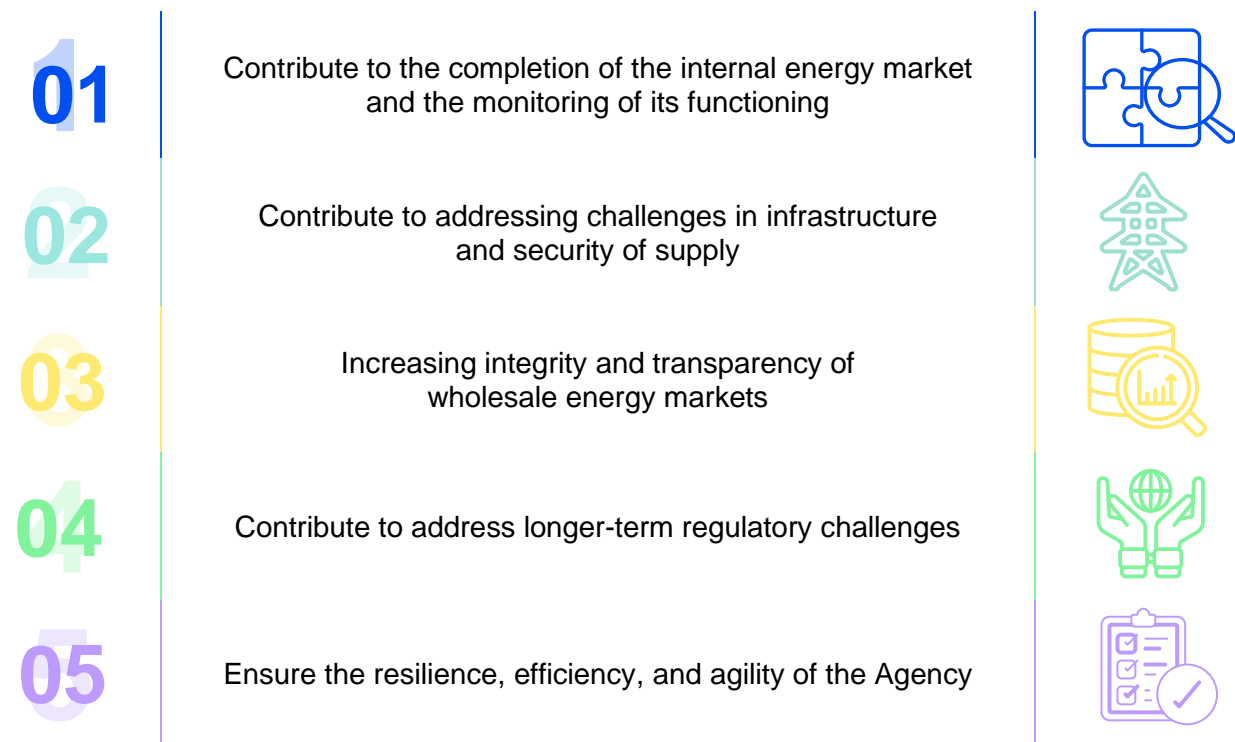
01

Contribute to the completion of the internal energy market and the monitoring of its functioning

02

Contribute to addressing challenges in infrastructure and security of supply

03

Increasing integrity and transparency of wholesale energy markets

04

Contribute to address longer-term regulatory challenges

05

Ensure the resilience, efficiency, and agility of the Agency